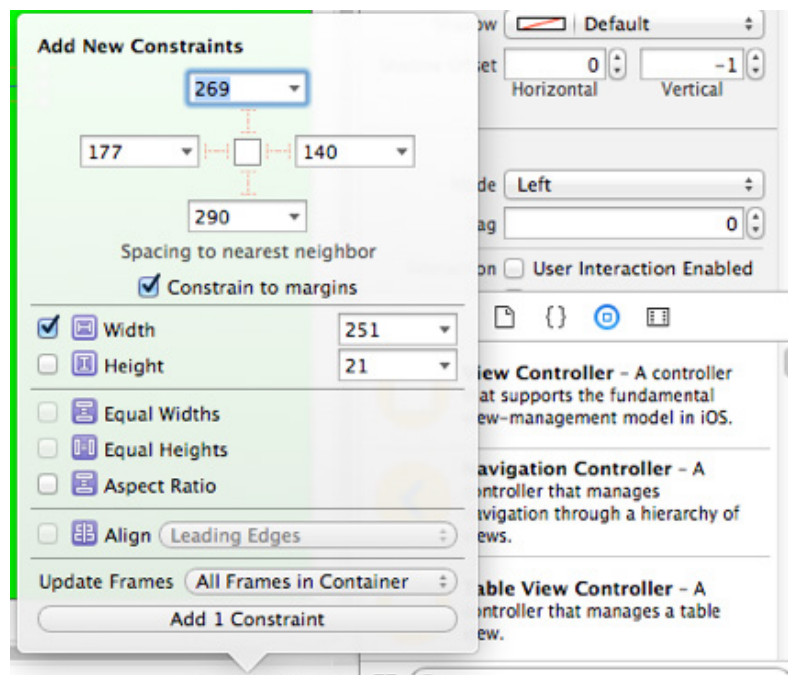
Add New Constraints

269

177

140

290

Spacing to nearest neighbor

Constrain to margins

Width 251

Height 21

Equal Widths

Equal Heights

Aspect Ratio

Align Leading Edges

Update Frames All Frames in Container

Add 1 Constraint

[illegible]ow Default

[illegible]et 0 −1

Horizontal Vertical

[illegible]de Left

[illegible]ag 0

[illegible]on User Interaction Enabled

{}

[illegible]iew Controller – A controller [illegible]at supports the fundamental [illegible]ew-management model in iOS.

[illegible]avigation Controller – A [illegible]ontroller that manages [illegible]avigation through a hierarchy of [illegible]ews.

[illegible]able View Controller – A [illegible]ontroller that manages a table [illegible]ew.